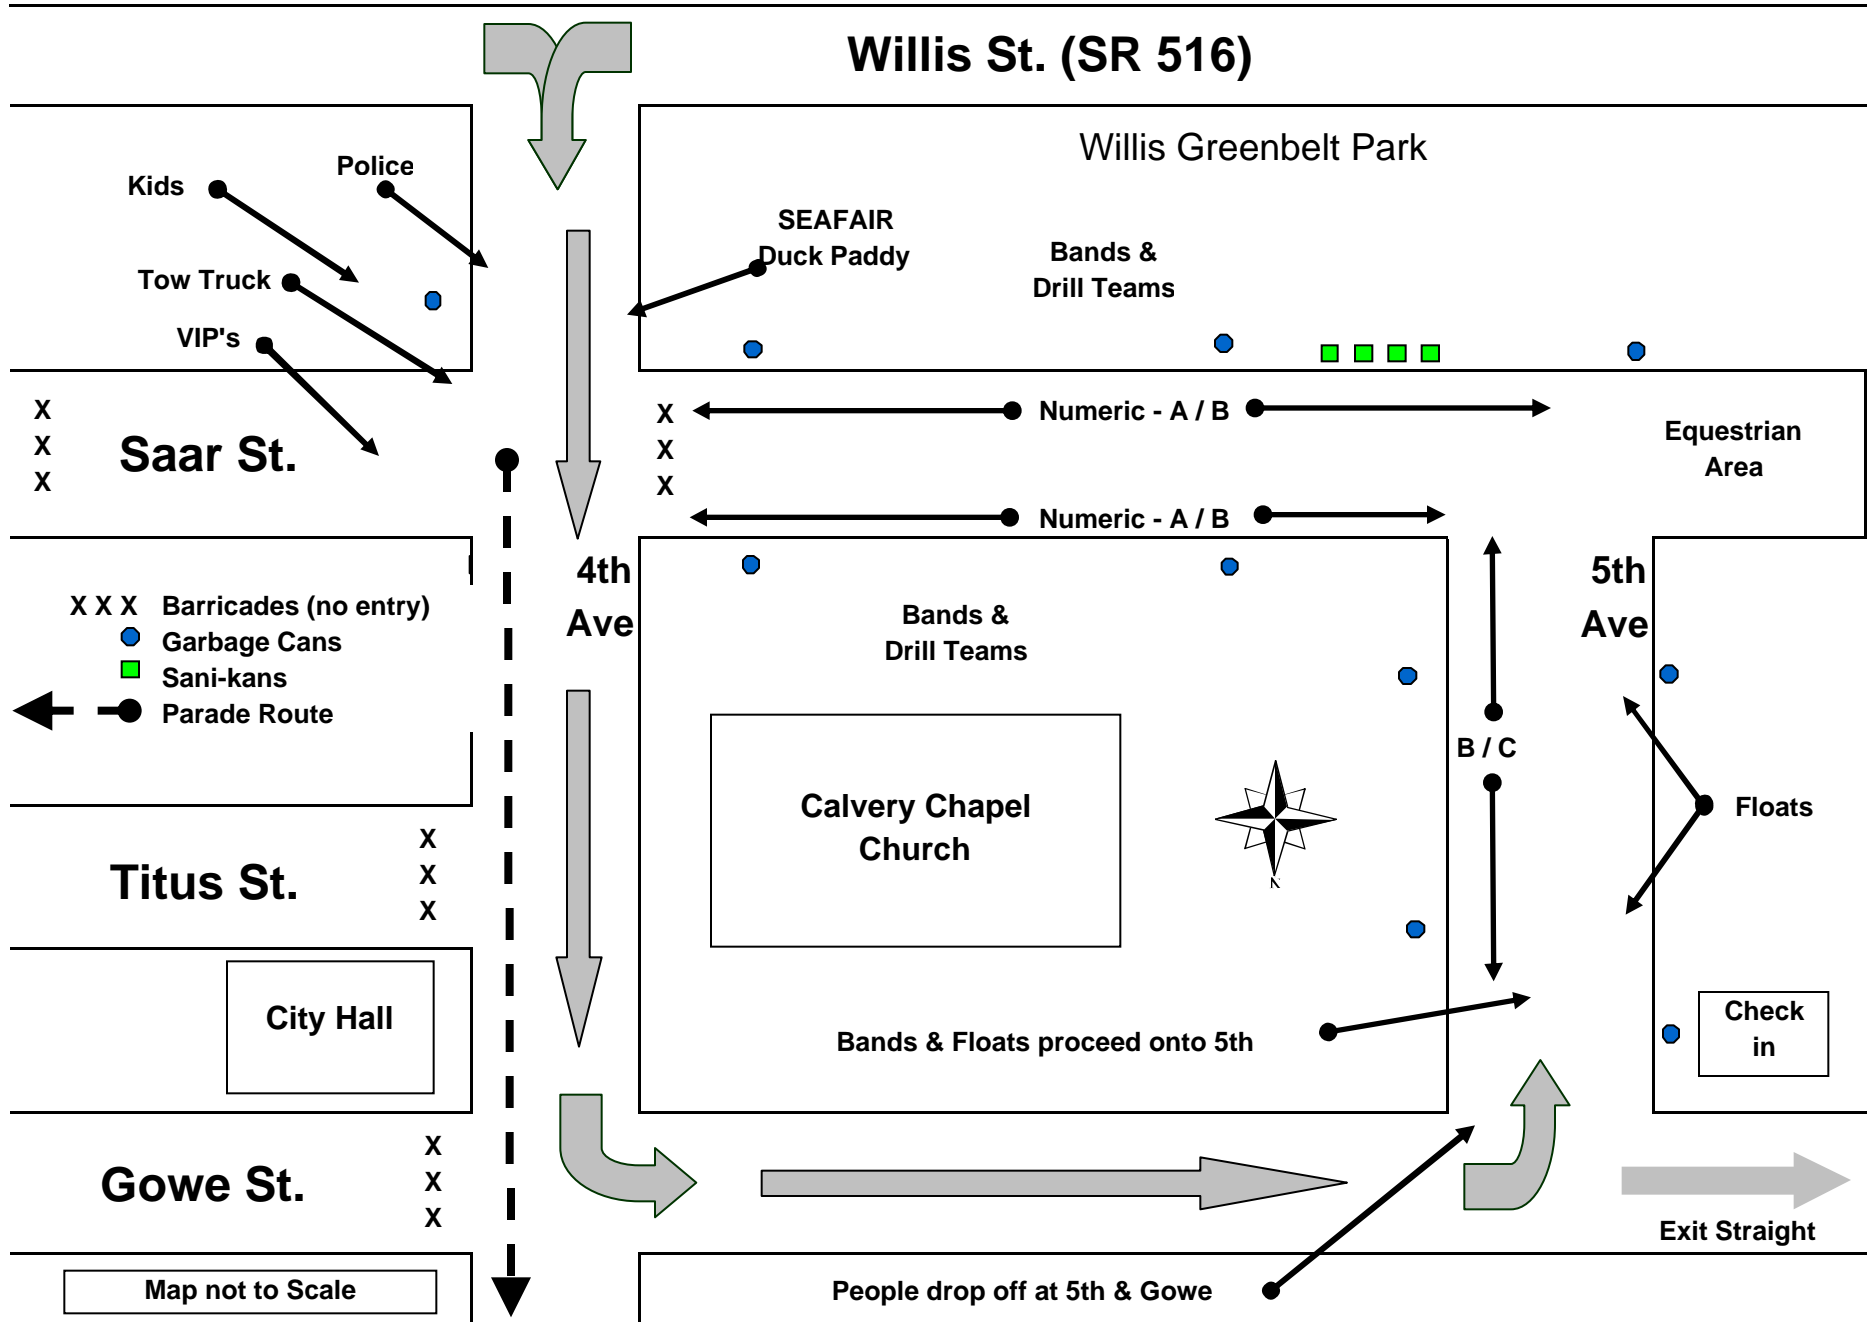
Willis St. (SR 516)

Willis Greenbelt Park

Kids

Police

Tow Truck

VIP's

SEAFAIR Duck Paddy

Bands & Drill Teams

X
X
X

Saar St.

X
X
X

Numeric - A / B

Numeric - A / B

Equestrian Area

4th Ave

5th Ave

X X X Barricades (no entry)
Garbage Cans
Sani-kans
Parade Route

Bands & Drill Teams

B / C

Calvery Chapel Church

Floats

Titus St.

X
X
X

City Hall

Check in

Bands & Floats proceed onto 5th

Gowe St.

X
X
X

Exit Straight

Map not to Scale

People drop off at 5th & Gowe